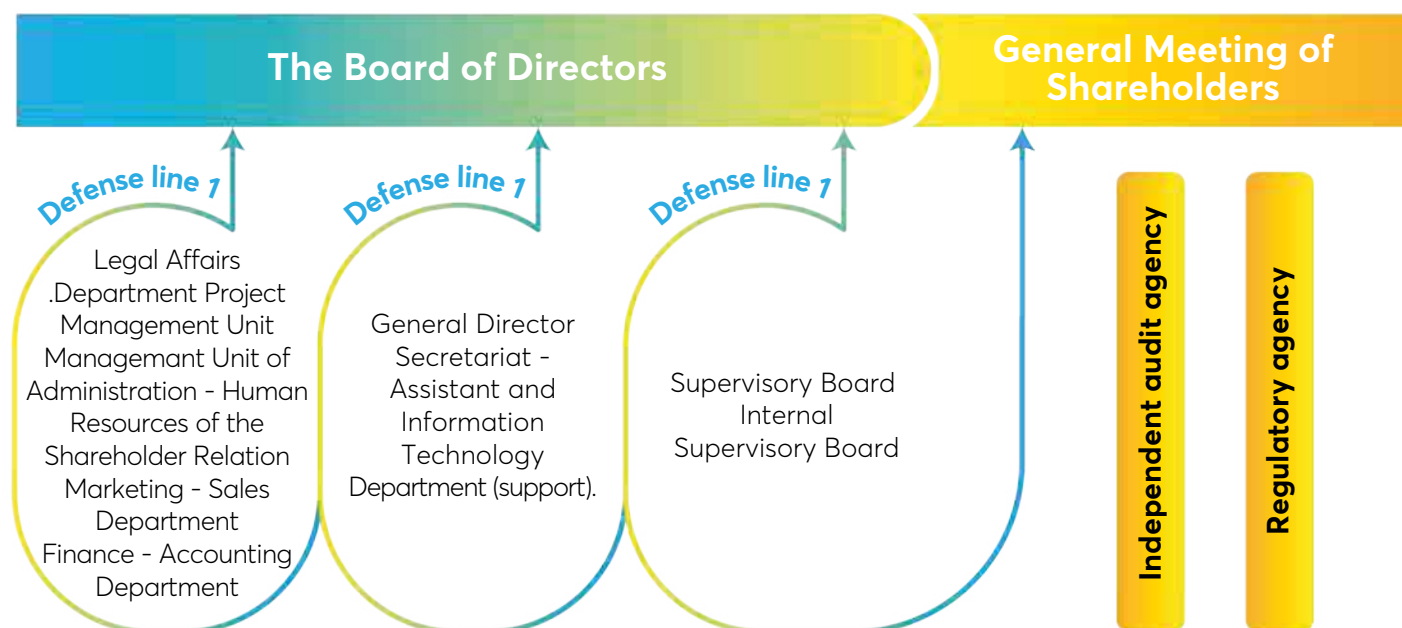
The Board of Directors

General Meeting of Shareholders

Defense line 1

Legal Affairs .Department Project Management Unit Managemant Unit of Administration - Human Resources of the Shareholder Relation Marketing - Sales Department Finance - Accounting Department

Defense line 1

General Director Secretariat - Assistant and Information Technology Department (support).

Defense line 1

Supervisory Board Internal Supervisory Board

Independent audit agency

Regulatory agency